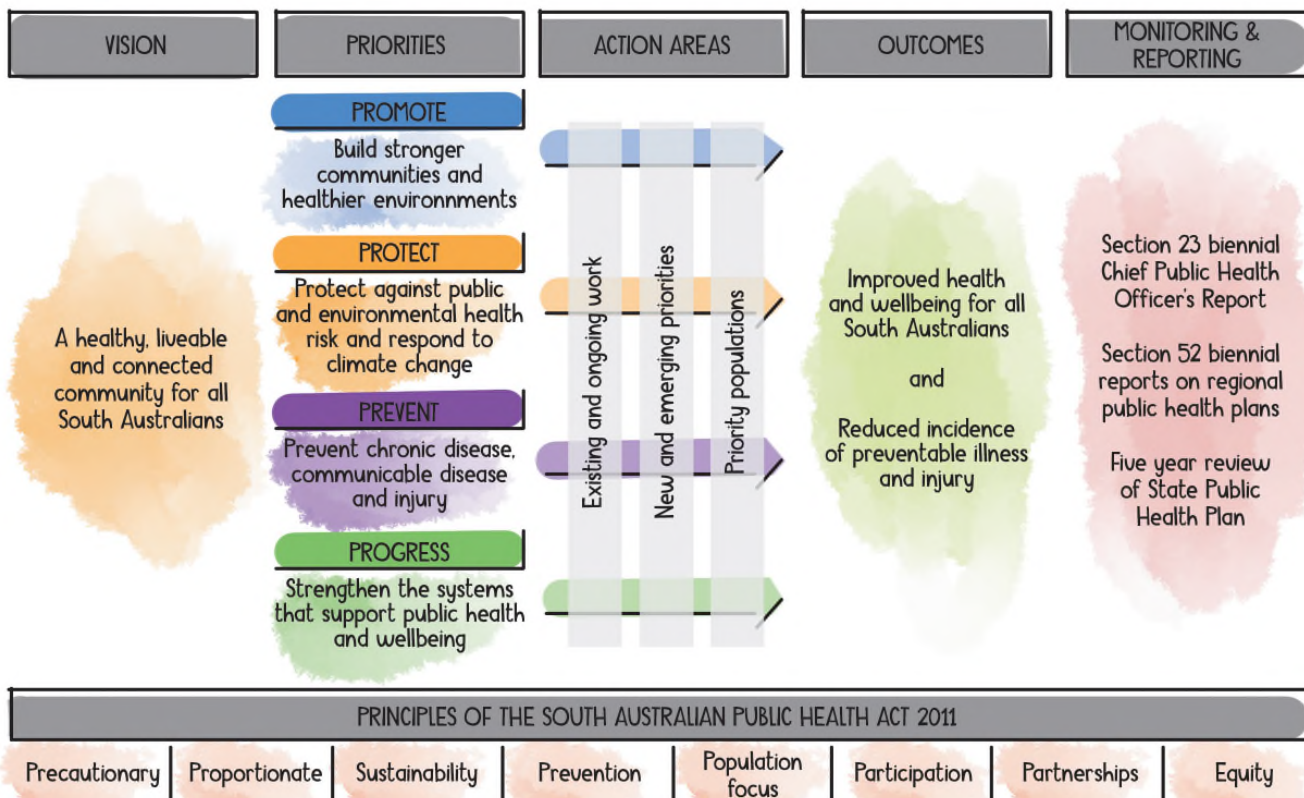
VISION

PRIORITIES

ACTION AREAS

OUTCOMES

MONITORING & REPORTING

A healthy, liveable and connected community for all South Australians

PROMOTE

Build stronger communities and healthier environments

PROTECT

Protect against public and environmental health risk and respond to climate change

PREVENT

Prevent chronic disease, communicable disease and injury

PROGRESS

Strengthen the systems that support public health and wellbeing

Existing and ongoing work

New and emerging priorities

Priority populations

Improved health and wellbeing for all South Australians

and

Reduced incidence of preventable illness and injury

Section 23 biennial Chief Public Health Officer's Report

Section 52 biennial reports on regional public health plans

Five year review of State Public Health Plan

PRINCIPLES OF THE SOUTH AUSTRALIAN PUBLIC HEALTH ACT 2011

Precautionary | Proportionate | Sustainability | Prevention | Population focus | Participation | Partnerships | Equity